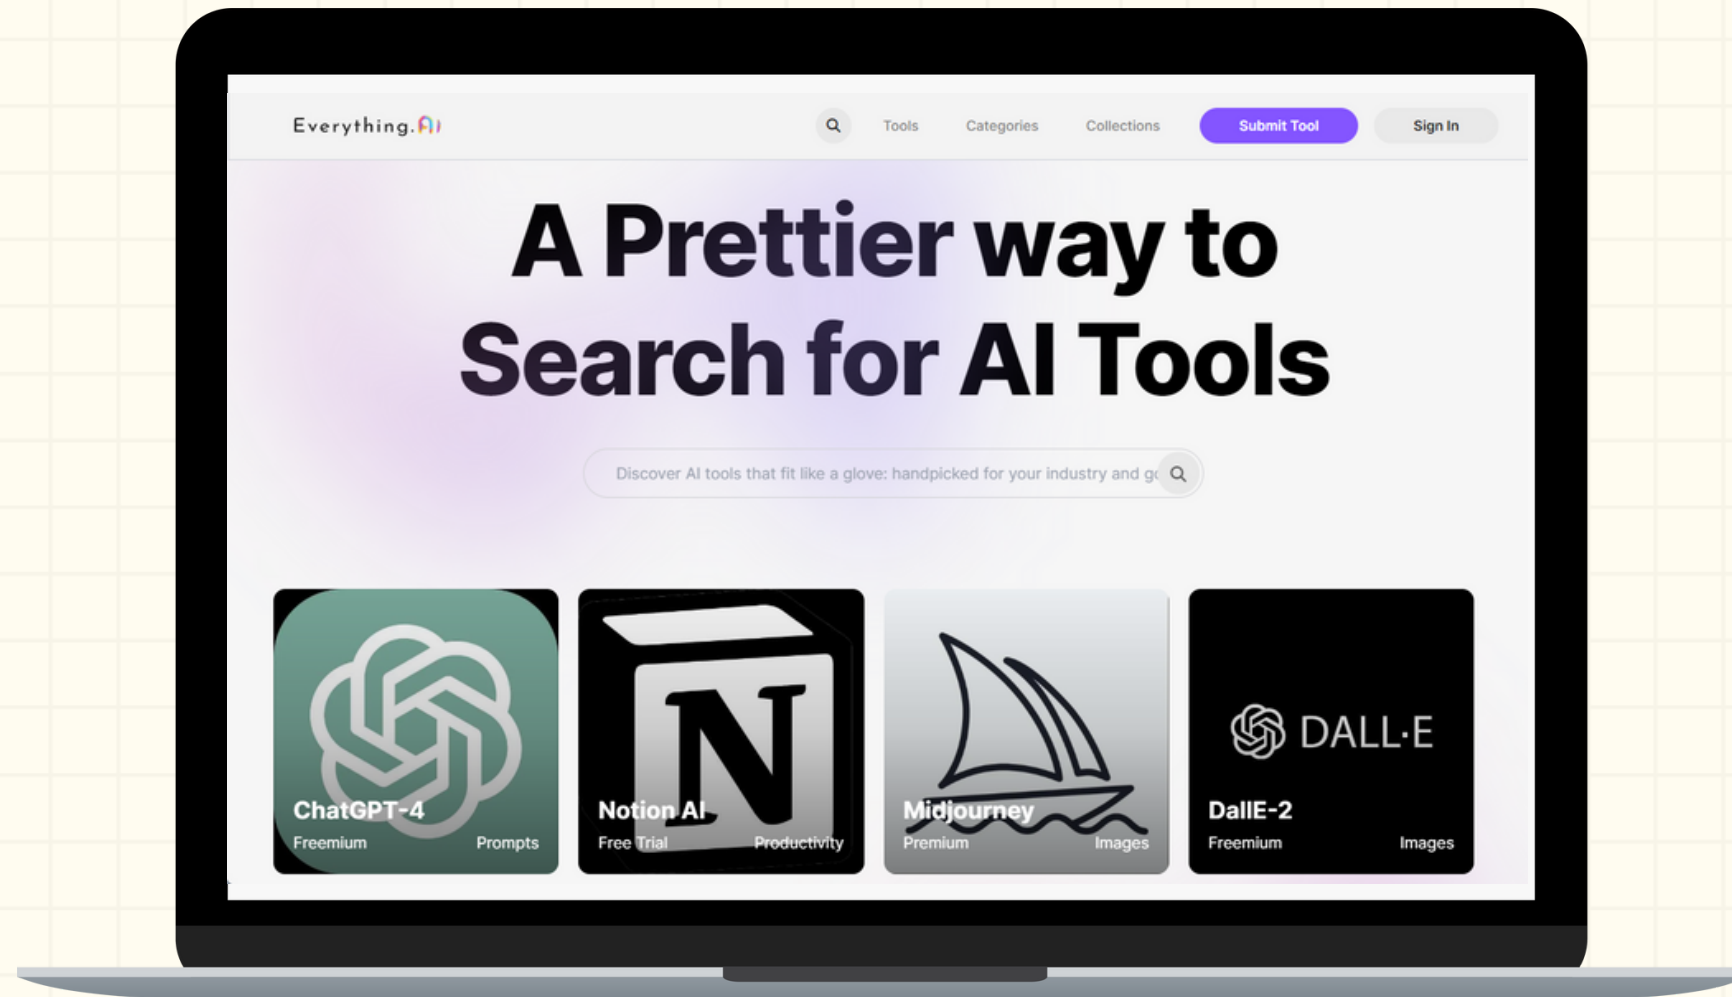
Everything.AI

Tools Categories Collections Submit Tool Sign In

A Prettier way to Search for AI Tools

Discover AI tools that fit like a glove: handpicked for your industry and g

N

ChatGPT-4
Freemium Prompts

Notion AI
Free Trial Productivity

Midjourney
Premium Images

DALL·E

DallE-2
Freemium Images